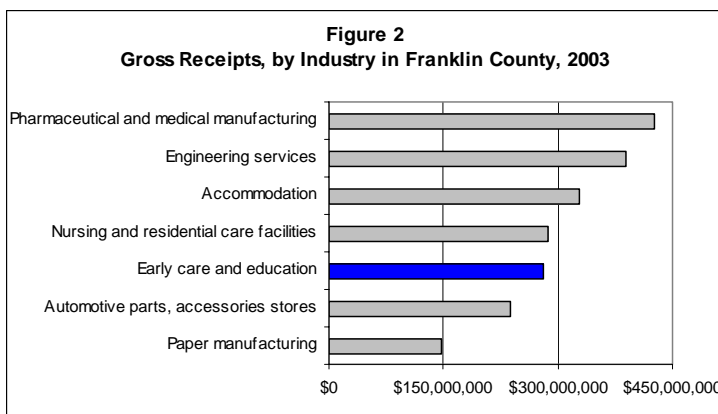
Figure 2
Gross Receipts, by Industry in Franklin County, 2003

Pharmaceutical and medical manufacturing
Engineering services
Accommodation
Nursing and residential care facilities
Early care and education
Automotive parts, accessories stores
Paper manufacturing

$0
$150,000,000
$300,000,000
$450,000,000